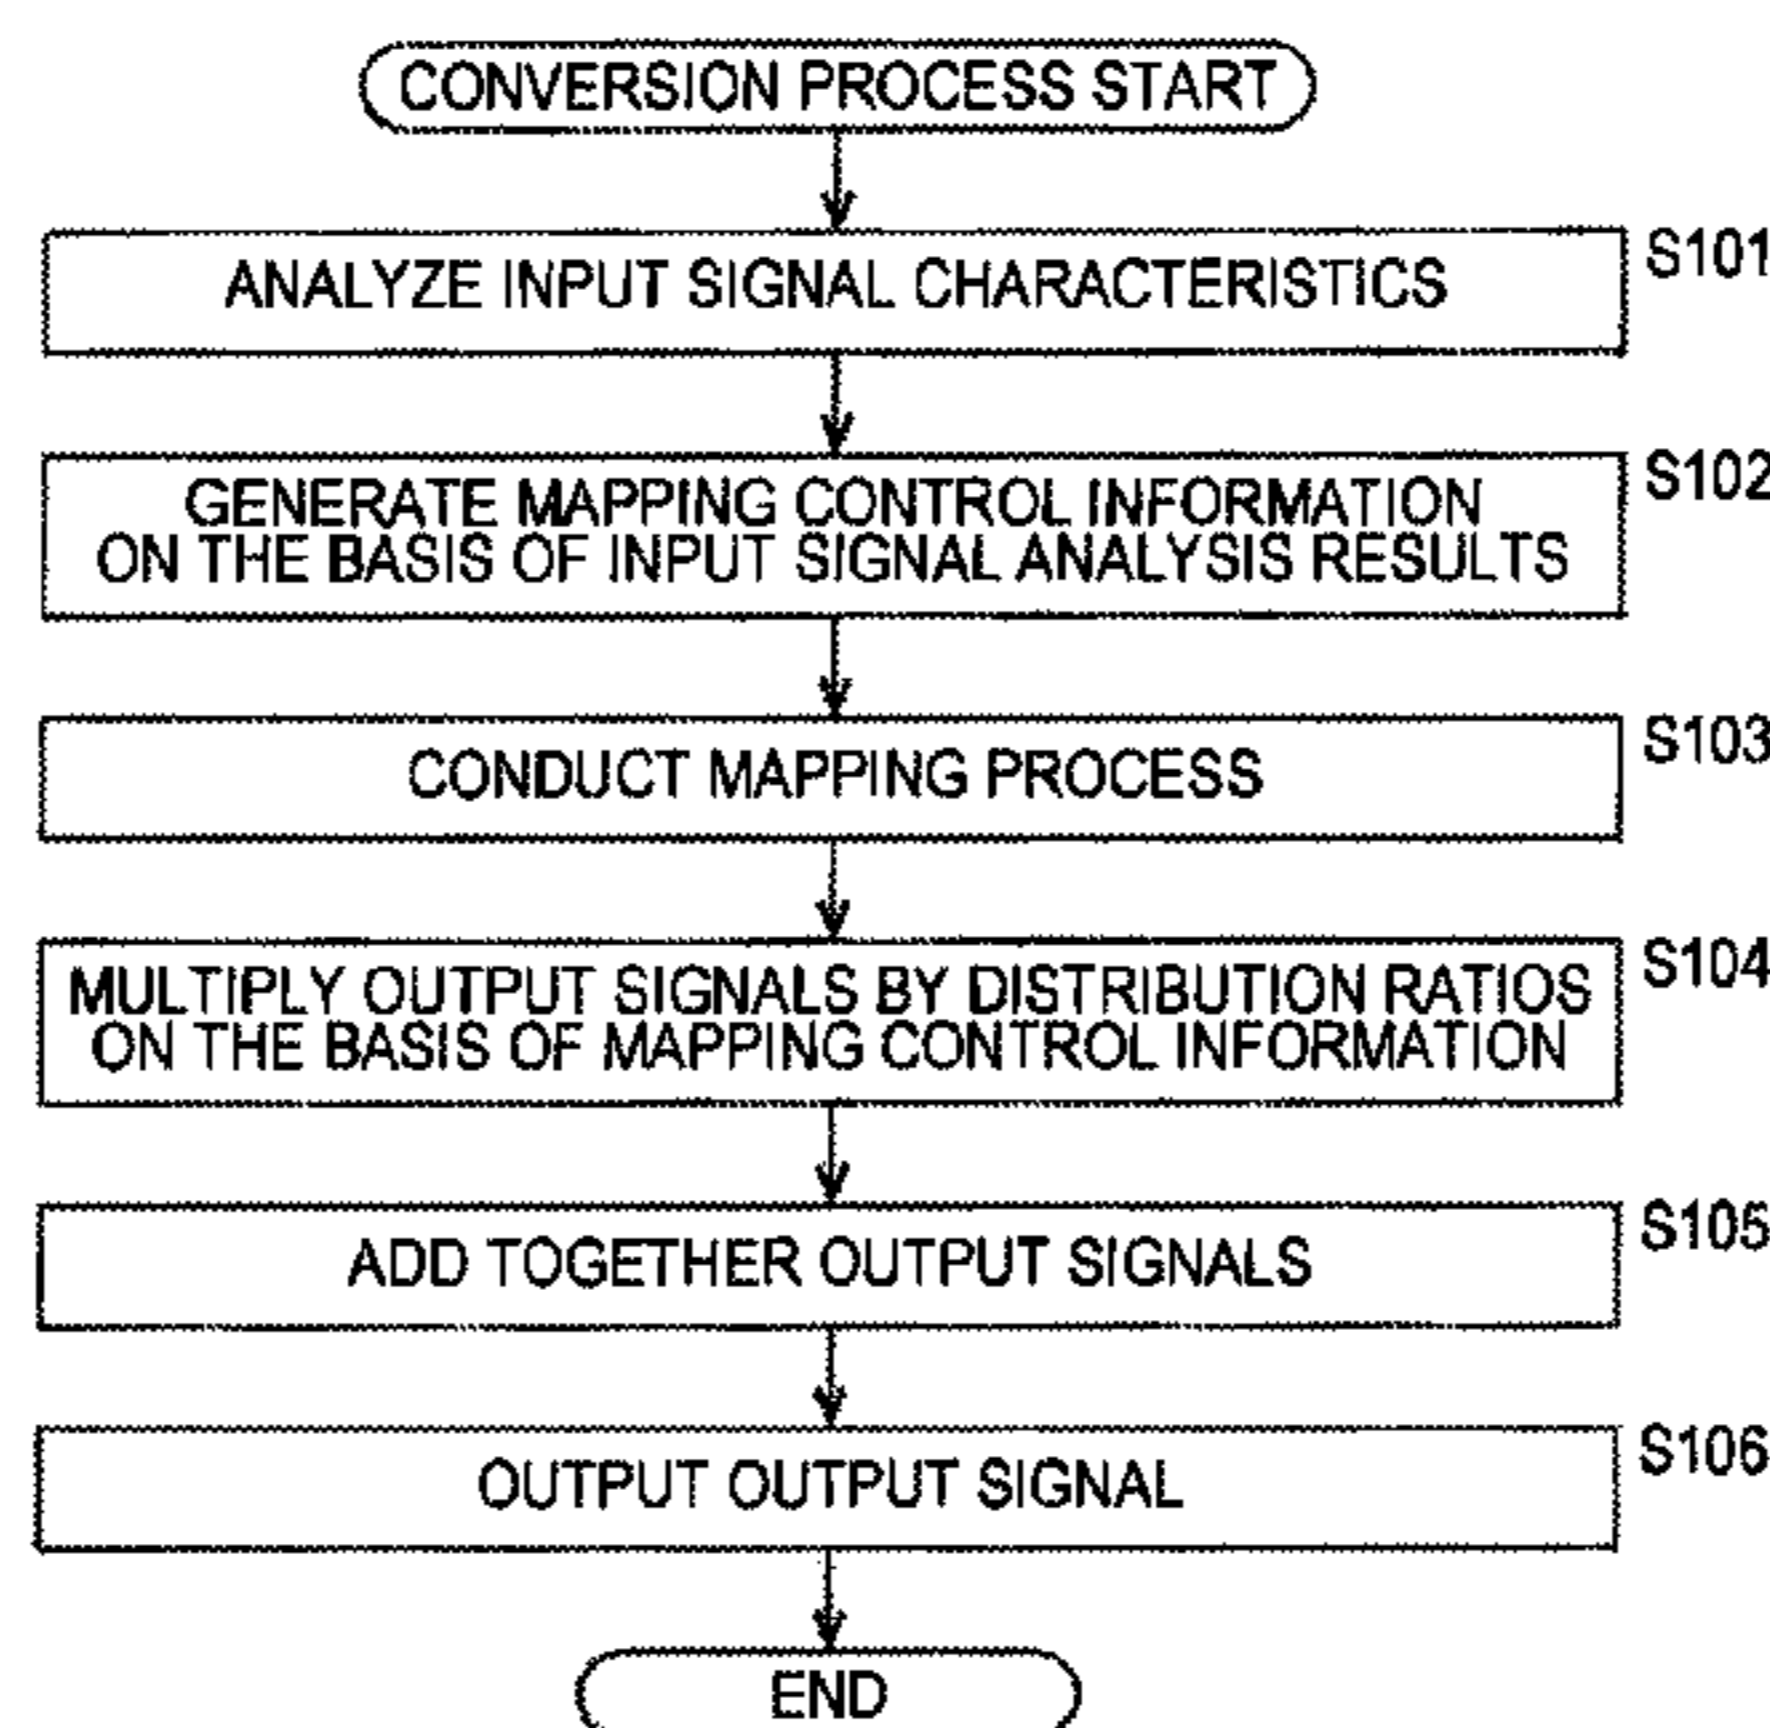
CONVERSION PROCESS START

S101
ANALYZE INPUT SIGNAL CHARACTERISTICS

S102
GENERATE MAPPING CONTROL INFORMATION ON THE BASIS OF INPUT SIGNAL ANALYSIS RESULTS

S103
CONDUCT MAPPING PROCESS

S104
MULTIPLY OUTPUT SIGNALS BY DISTRIBUTION RATIOS ON THE BASIS OF MAPPING CONTROL INFORMATION

S105
ADD TOGETHER OUTPUT SIGNALS

S106
OUTPUT OUTPUT SIGNAL

END